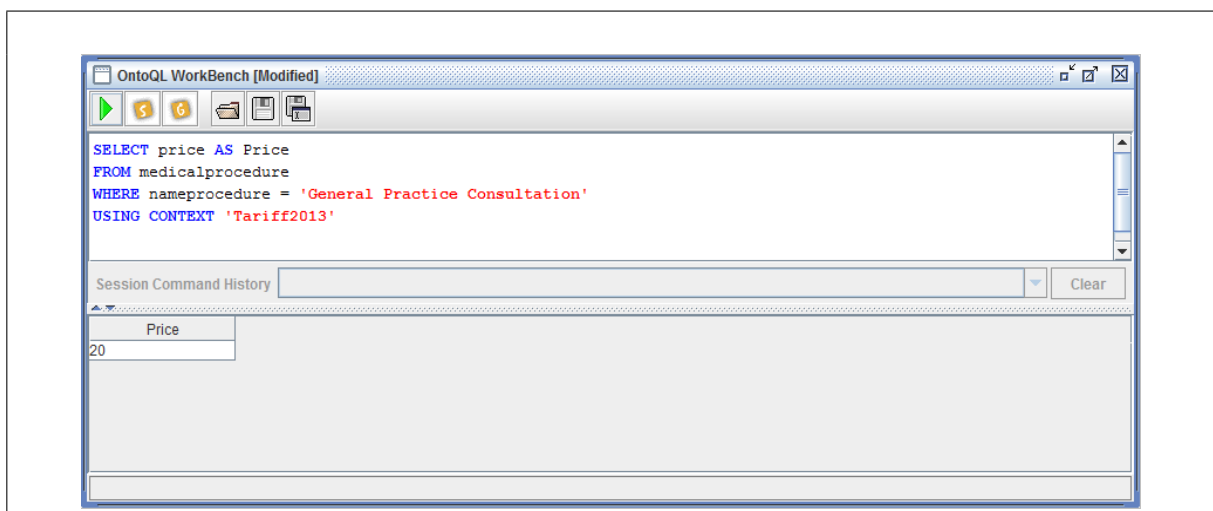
OntoQL WorkBench [Modified]

SELECT price AS Price
FROM medicalprocedure
WHERE nameprocedure = 'General Practice Consultation'
USING CONTEXT 'Tariff2013'

Session Command History

Clear

| Price |
|---|
| 20 |